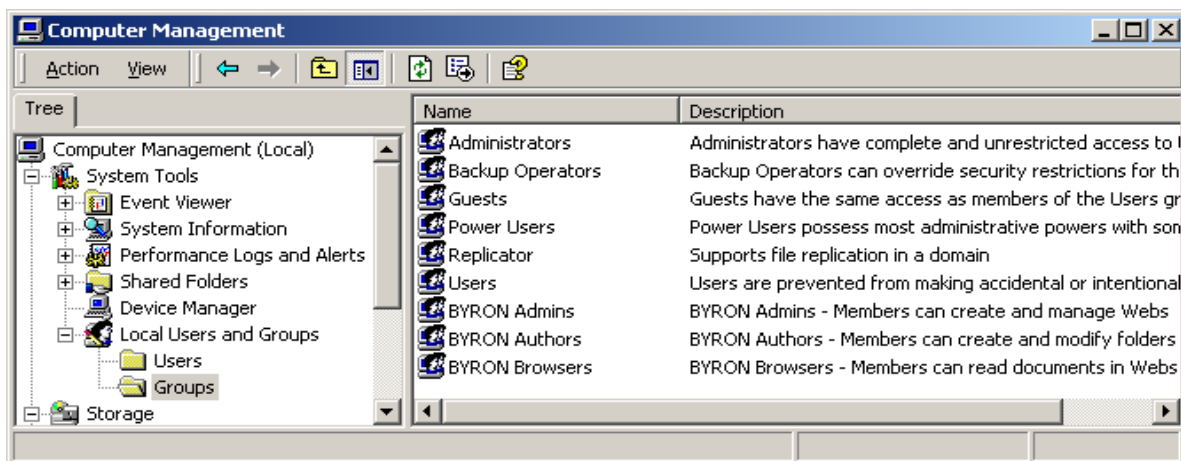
Computer Management

Action View

Tree

Computer Management (Local)
System Tools
Event Viewer
System Information
Performance Logs and Alerts
Shared Folders
Device Manager
Local Users and Groups
Users
Groups
Storage

| Name | Description |
|---|---|
| Administrators | Administrators have complete and unrestricted access to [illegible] |
| Backup Operators | Backup Operators can override security restrictions for th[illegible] |
| Guests | Guests have the same access as members of the Users gr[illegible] |
| Power Users | Power Users possess most administrative powers with son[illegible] |
| Replicator | Supports file replication in a domain |
| Users | Users are prevented from making accidental or intentional |
| BYRON Admins | BYRON Admins - Members can create and manage Webs |
| BYRON Authors | BYRON Authors - Members can create and modify folders |
| BYRON Browsers | BYRON Browsers - Members can read documents in Webs |